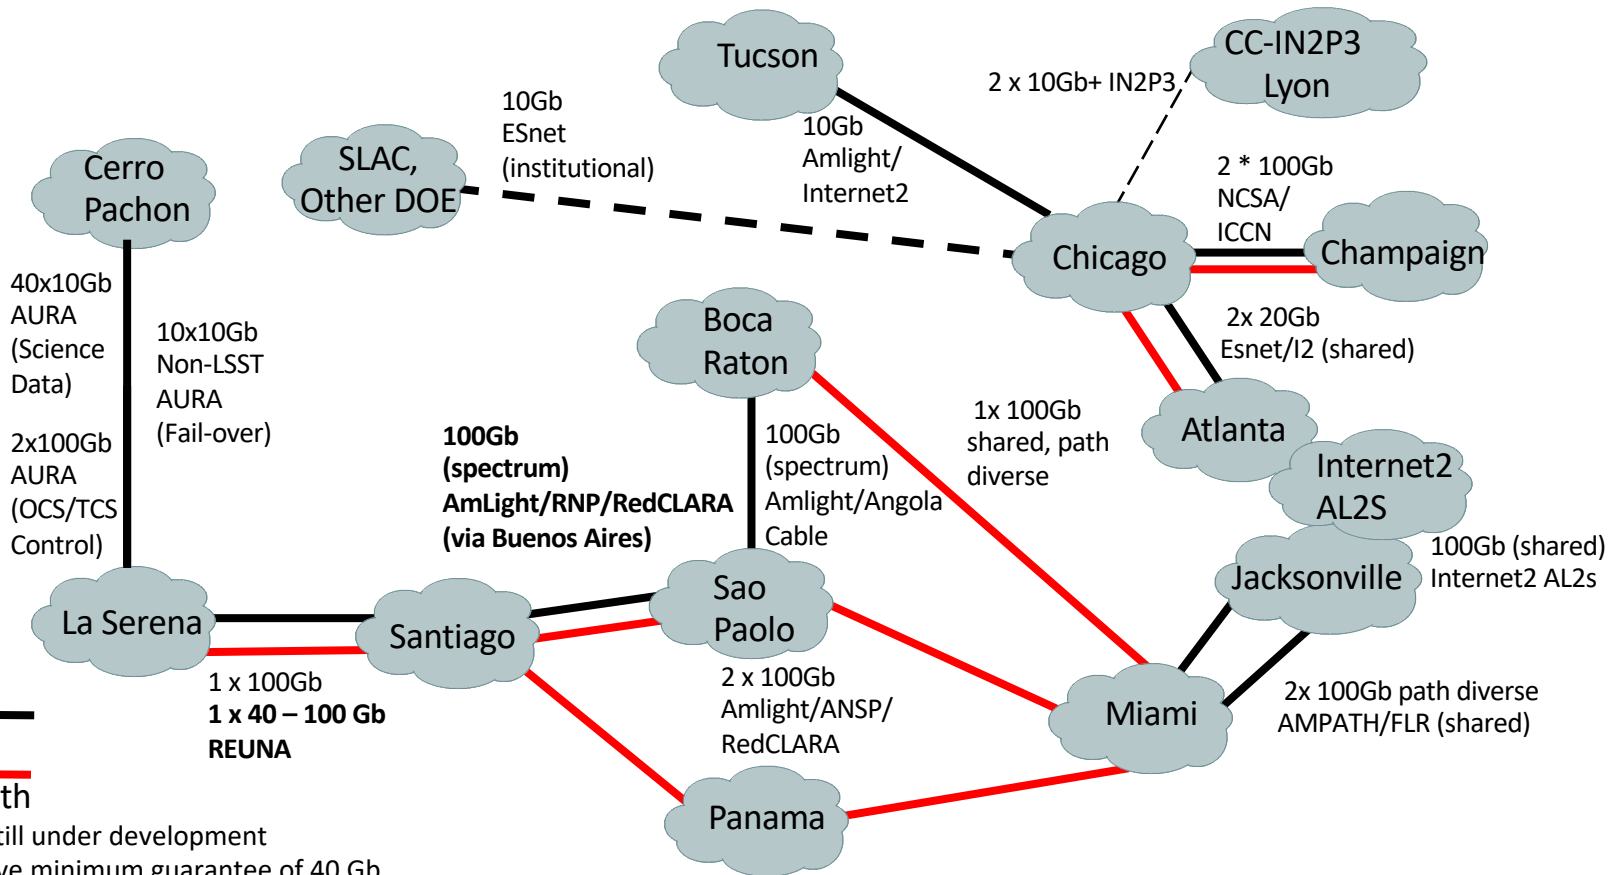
Tucson

CC-IN2P3 Lyon

2 x 10Gb+ IN2P3

10Gb ESnet (institutional)

SLAC, Other DOE

10Gb Amlight/ Internet2

2 * 100Gb NCSA/ ICCN

Cerro Pachon

Chicago

Champaign

2x 20Gb Esnet/I2 (shared)

40x10Gb AURA (Science Data)

10x10Gb Non-LSST AURA (Fail-over)

Boca Raton

1x 100Gb shared, path diverse

Atlanta

2x100Gb AURA (OCS/TCS Control)

100Gb (spectrum) AmLight/RNP/RedCLARA (via Buenos Aires)

100Gb (spectrum) Amlight/Angola Cable

Internet2 AL2S

100Gb (shared) Internet2 AL2s

Jacksonville

La Serena

Santiago

Sao Paolo

1 x 100Gb
1 x 40 – 100 Gb
REUNA

2 x 100Gb Amlight/ANSP/ RedCLARA

Miami

2x 100Gb path diverse AMPATH/FLR (shared)

th

till under development

ve minimum guarantee of 40 Gb

Panama